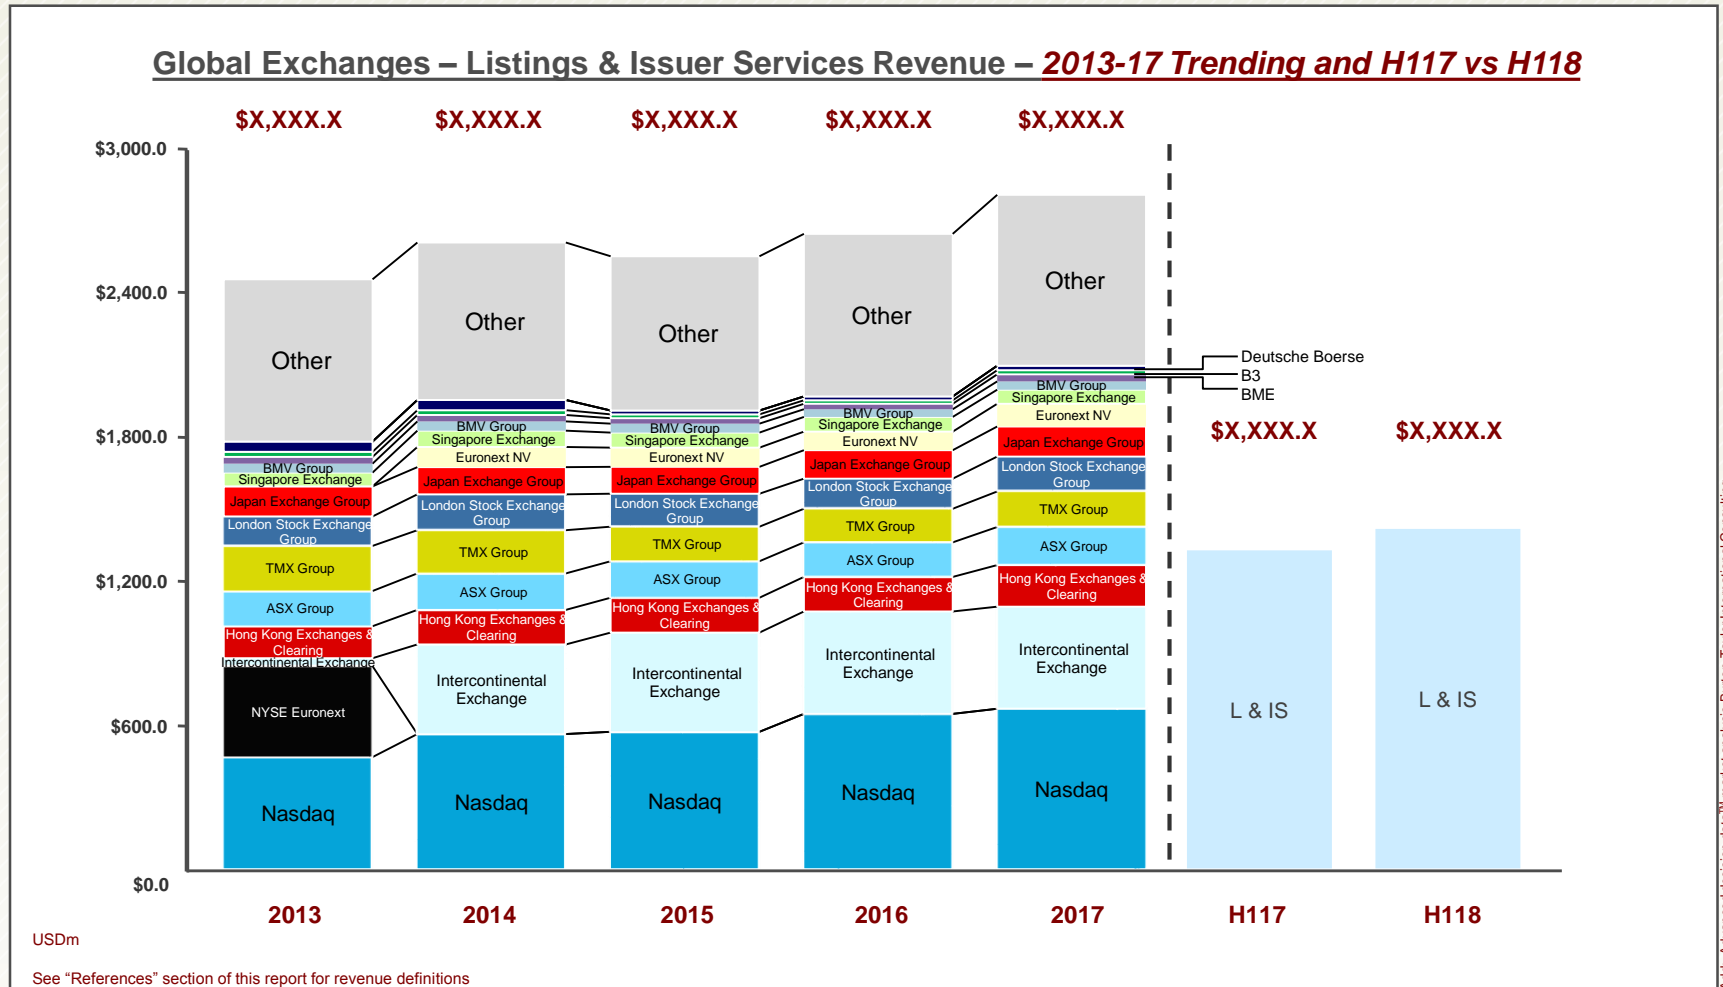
Global Exchanges – Listings & Issuer Services Revenue – 2013-17 Trending and H117 vs H118

$X,XXX.X $X,XXX.X $X,XXX.X $X,XXX.X $X,XXX.X

$3,000.0
$2,400.0
$1,800.0
$1,200.0
$600.0
$0.0

Other
BMV Group
Singapore Exchange
Japan Exchange Group
London Stock Exchange Group
TMX Group
ASX Group
Hong Kong Exchanges & Clearing
Intercontinental Exchange
NYSE Euronext
Nasdaq

Other
BMV Group
Singapore Exchange
Euronext NV
Japan Exchange Group
London Stock Exchange Group
TMX Group
ASX Group
Hong Kong Exchanges & Clearing
Intercontinental Exchange
Nasdaq

Other
BMV Group
Singapore Exchange
Euronext NV
Japan Exchange Group
London Stock Exchange Group
TMX Group
ASX Group
Hong Kong Exchanges & Clearing
Intercontinental Exchange
Nasdaq

Other
BMV Group
Singapore Exchange
Euronext NV
Japan Exchange Group
London Stock Exchange Group
TMX Group
ASX Group
Hong Kong Exchanges & Clearing
Intercontinental Exchange
Nasdaq

Other
BMV Group
Singapore Exchange
Euronext NV
Japan Exchange Group
London Stock Exchange Group
TMX Group
ASX Group
Hong Kong Exchanges & Clearing
Intercontinental Exchange
Nasdaq

Deutsche Boerse
B3
BME

$X,XXX.X $X,XXX.X

L & IS L & IS

2013 2014 2015 2016 2017 H117 H118

USDm

See "References" section of this report for revenue definitions